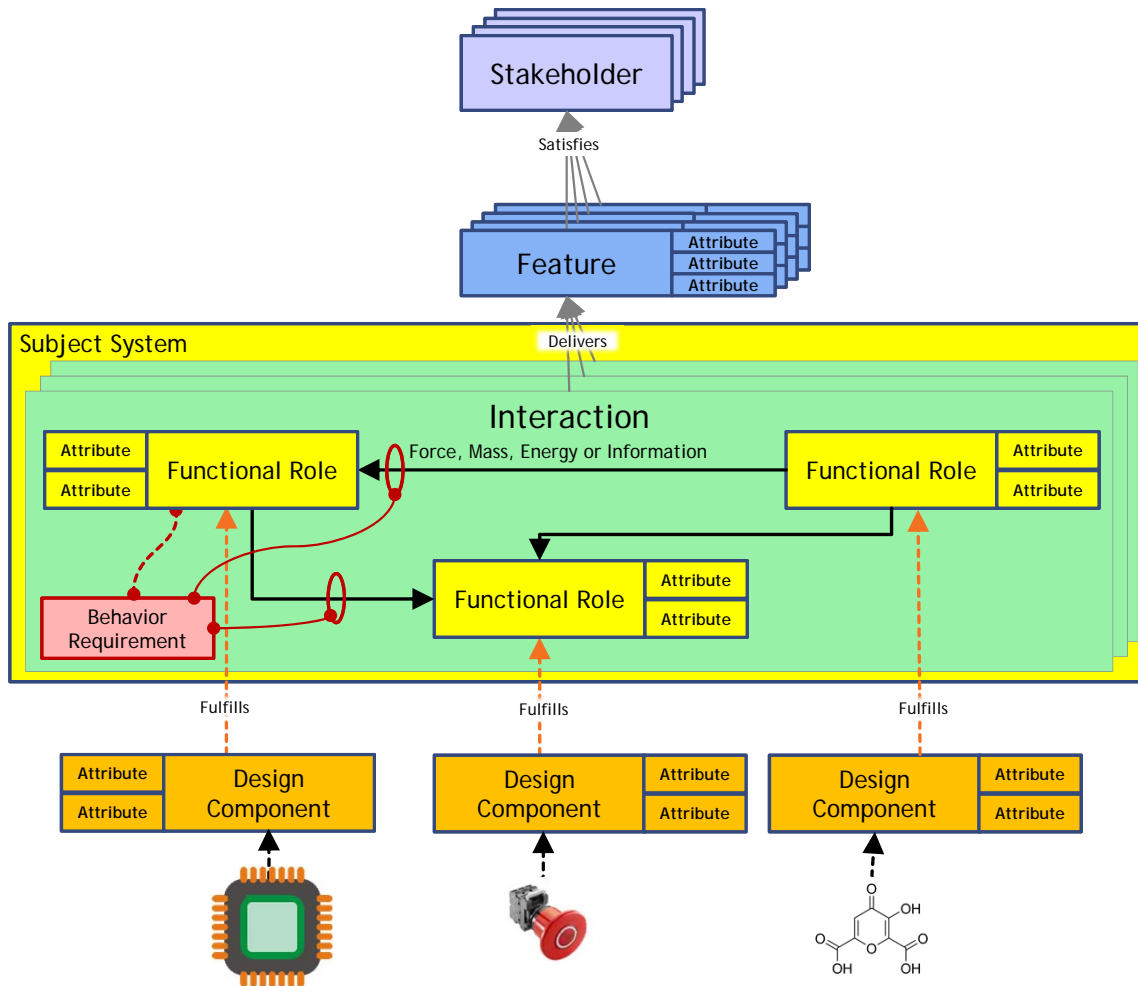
Stakeholder

Satisfies

Feature

Attribute
Attribute
Attribute

Subject System

Delivers

Interaction

Attribute
Attribute
Functional Role

Force, Mass, Energy or Information

Functional Role
Attribute
Attribute

Functional Role
Attribute
Attribute

Behavior Requirement

Fulfills

Fulfills

Fulfills

Attribute
Attribute
Design Component

Design Component
Attribute
Attribute

Design Component
Attribute
Attribute

O
OH
O
HO
O
O
OH
O
OH